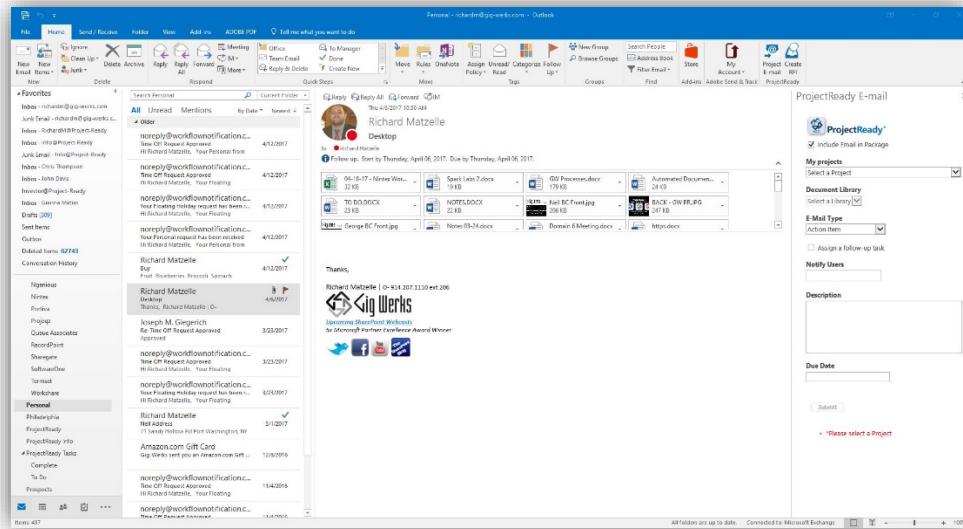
Personal - richardm@gig-werks.com - Outlook

File Home Send / Receive Folder View Add-ins ADOBE PDF Tell me what you want to do

New Email New Items Ignore Clean Up Junk Delete Archive Reply Reply All Forward Meeting IM More Office Team Email Reply & Delete To Manager Done Create New Move Rules OneNote Assign Policy Unread/ Read Categorize Follow Up New Group Browse Groups Search People Address Book Filter Email Store My Account Project E-mail Create RFI

New Delete Respond Quick Steps Move Tags Groups Find Add-ins Adobe Send & Track ProjectReady

Favorites
Inbox - richardm@gig-werks.com
Junk Email - richardm@gig-werks.c...
Inbox - RichardM@Project-Ready
Inbox - Info@Project-Ready
Inbox - Info@Project-Ready
Inbox - Chris Thompson
Inbox - John Davis
Invoices@Project-Ready
Inbox - Gemma Mattei
Drafts [39]
Sent Items
Outbox
Deleted Items 62743
Conversation History

Nganious
Nintex
Portiva
Projsap
Queue Associates
RecordPoint
Sharegate
SoftwareOne
Termset
Workshare
Personal
Philadelphia
ProjectReady
ProjectReady Info
ProjectReady Tasks
Complete
To Do
Prospects

Items: 437

Search Personal Current Folder
All Unread Mentions By Date Newest
Older

noreply@workflownotification.c... Time Off Request Approved Hi Richard Matzelle, Your Personal from 4/12/2017
noreply@workflownotification.c... Time Off Request Approved Hi Richard Matzelle, Your Floating 4/12/2017
noreply@workflownotification.c... Your Floating Holiday request has been r... Hi Richard Matzelle, Your Floating 4/12/2017
noreply@workflownotification.c... Your Personal request has been received Hi Richard Matzelle, Your Personal from 4/12/2017
Richard Matzelle Buy Fruit Blueberries Broccoli Spinach 4/12/2017
Richard Matzelle Desktop Thanks, Richard Matzelle | O- 4/6/2017
Joseph M. Giegerich Re: Time Off Request Approved Approved 3/23/2017
noreply@workflownotification.c... Time Off Request Approved Hi Richard Matzelle, Your Floating 3/23/2017
noreply@workflownotification.c... Your Floating Holiday request has been r... Hi Richard Matzelle, Your Floating 3/23/2017
Richard Matzelle Neil Address 21 Sandy Hollow Rd Port Washington, NY 3/1/2017
Amazon.com Gift Card Gig-Werks sent you an Amazon.com Gift ... 12/8/2016
noreply@workflownotification.c... Time Off Request Approved Hi Richard Matzelle, Your Floating 11/4/2016
noreply@workflownotification.c...

Reply Reply All Forward IM
Thu 4/6/2017 10:38 AM
Richard Matzelle
Desktop
To Richard Matzelle
Follow up. Start by Thursday, April 06, 2017. Due by Thursday, April 06, 2017.

04-18-17 - Nintex Wor... 32 KB
Spark Labs 2.docx 19 KB
GW Processes.docx 179 KB
Automated Documen... 24 KB
TO DO.DOCX 23 KB
NOTES.DOCX 22 KB
Neil BC Front.jpg 206 KB
BACK - GW FR.JPG 347 KB
George BC Front.jpg
Notes 03-24.docx
Domain 6 Meeting.docx
https.docx

Thanks,

Richard Matzelle | O- 914.207.1130 ext.206
Gig Werks
Upcoming SharePoint Webcasts
5x Microsoft Partner Excellence Award Winner

ProjectReady E-mail
ProjectReady
Include Email in Package
My projects
Select a Project
Document Library
Select a Library
E-Mail Type
Action Item
Assign a follow-up task
Notify Users
Description
Due Date
Submit
* Please select a Project

All folders are up to date. Connected to: Microsoft Exchange